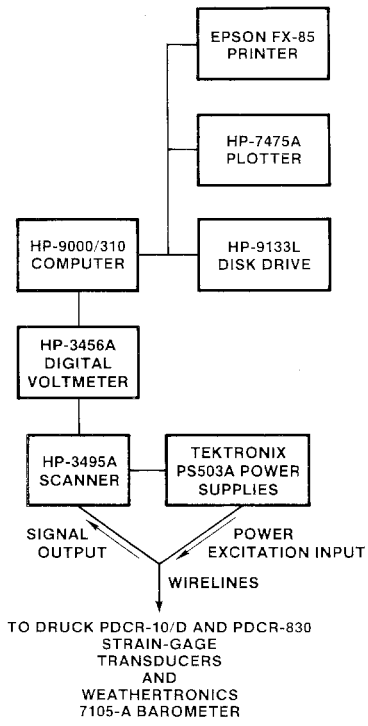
EPSON FX-85 PRINTER

HP-7475A PLOTTER

HP-9000/310 COMPUTER

HP-9133L DISK DRIVE

HP-3456A DIGITAL VOLTMETER

HP-3495A SCANNER

TEKTRONIX PS503A POWER SUPPLIES

SIGNAL OUTPUT

POWER EXCITATION INPUT

WIRELINES

TO DRUCK PDCR-10/D AND PDCR-830 STRAIN-GAGE TRANSDUCERS AND WEATHERTRONICS 7105-A BAROMETER